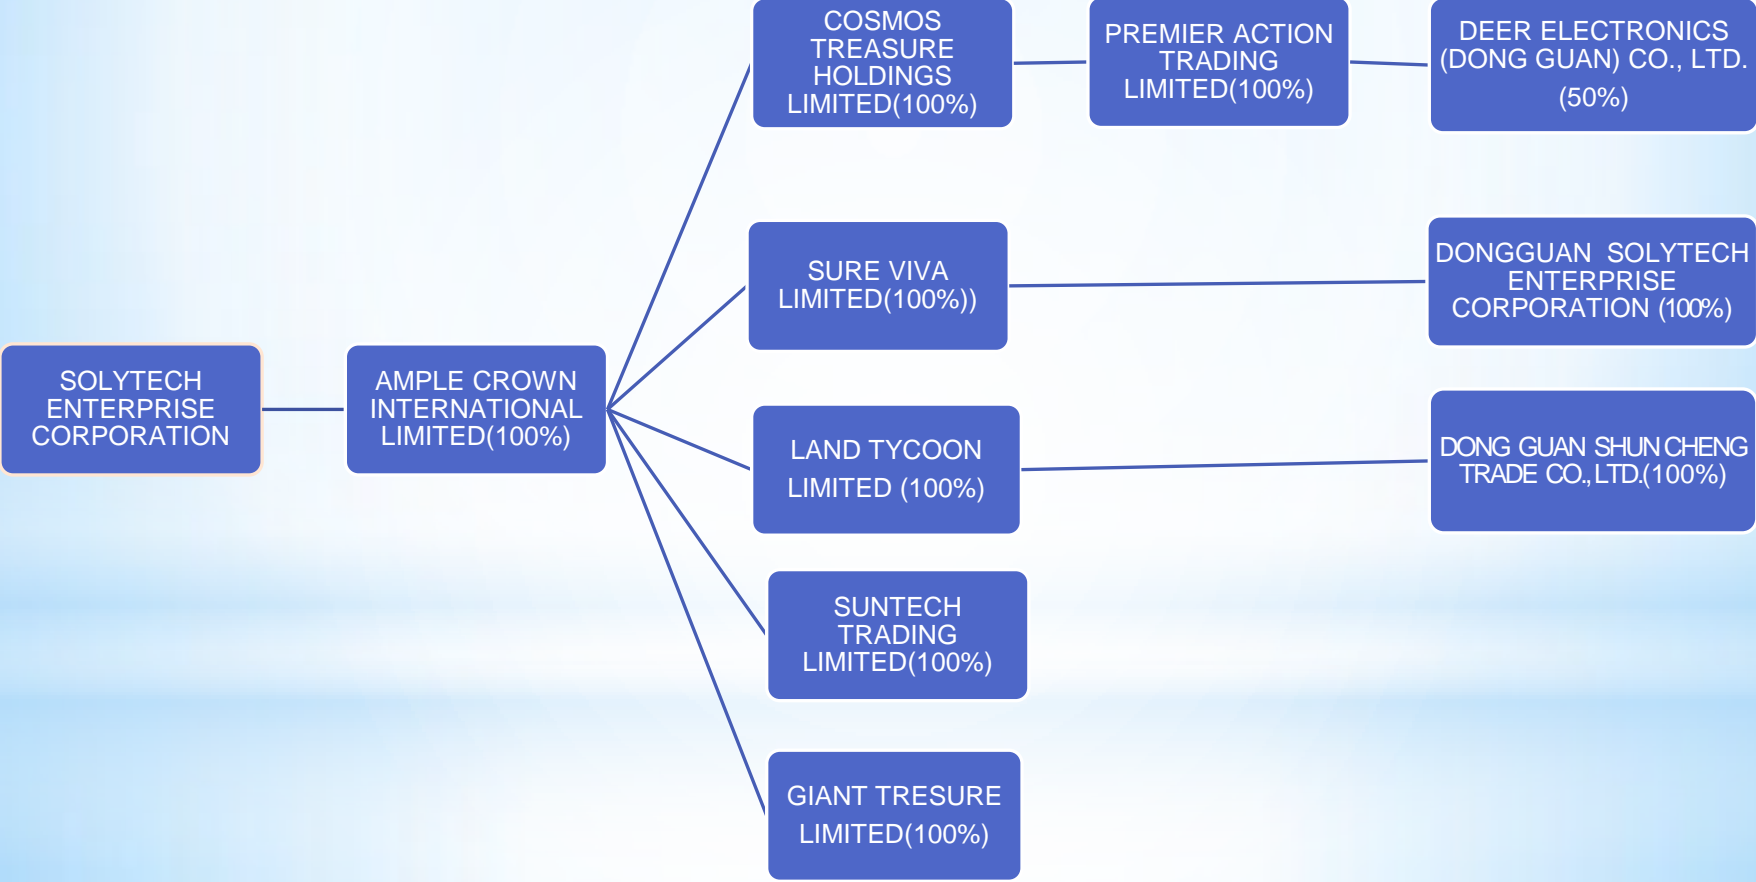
SOLYTECH ENTERPRISE CORPORATION

AMPLE CROWN INTERNATIONAL LIMITED(100%)

COSMOS TREASURE HOLDINGS LIMITED(100%)

PREMIER ACTION TRADING LIMITED(100%)

DEER ELECTRONICS (DONG GUAN) CO., LTD. (50%)

SURE VIVA LIMITED(100%))

DONGGUAN SOLYTECH ENTERPRISE CORPORATION (100%)

LAND TYCOON LIMITED (100%)

DONG GUAN SHUN CHENG TRADE CO., LTD.(100%)

SUNTECH TRADING LIMITED(100%)

GIANT TRESURE LIMITED(100%)